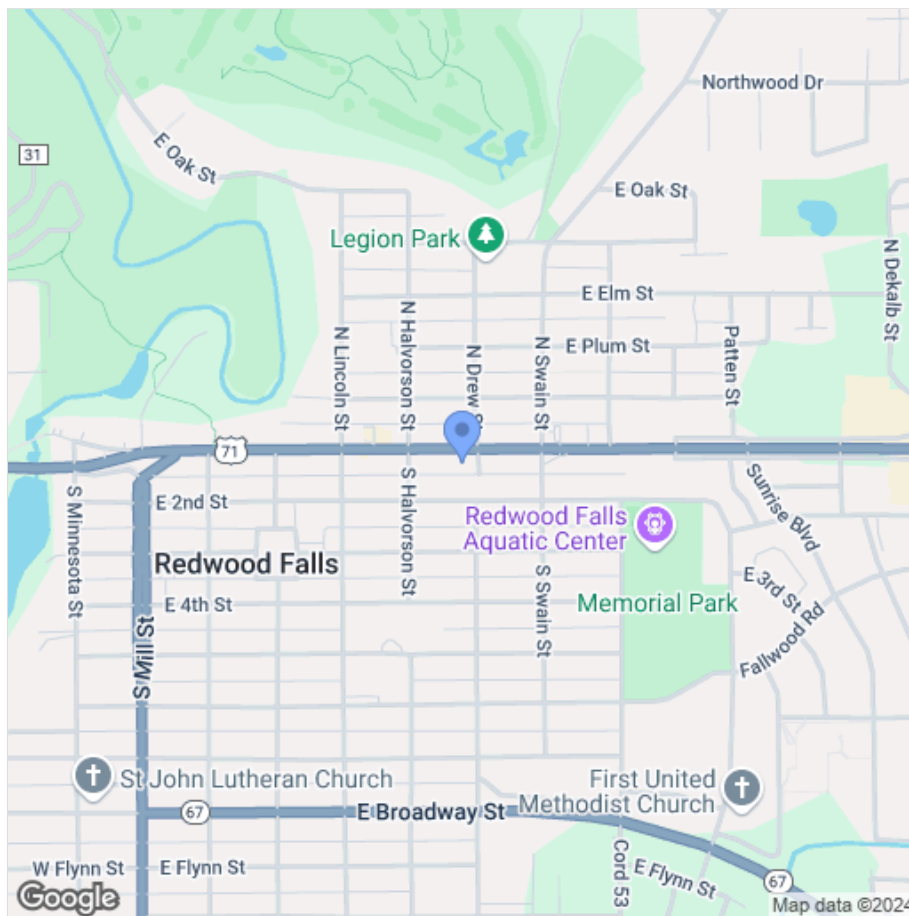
Northwood Dr
31
E Oak St
E Oak St
Legion Park
N Dekalb St
E Elm St
N Lincoln St
N Halvorson St
N Drew St
N Swain St
E Plum St
Patten St
71
Sunrise Blvd
S Minnesota St
E 2nd St
S Halvorson St
Redwood Falls Aquatic Center
Redwood Falls
S Swain St
E 3rd St
E 4th St
Memorial Park
Fallwood Rd
S Mill St
St John Lutheran Church
First United Methodist Church
67
E Broadway St
W Flynn St
E Flynn St
Cord 53
E Flynn St
67
Google
Map data ©2024